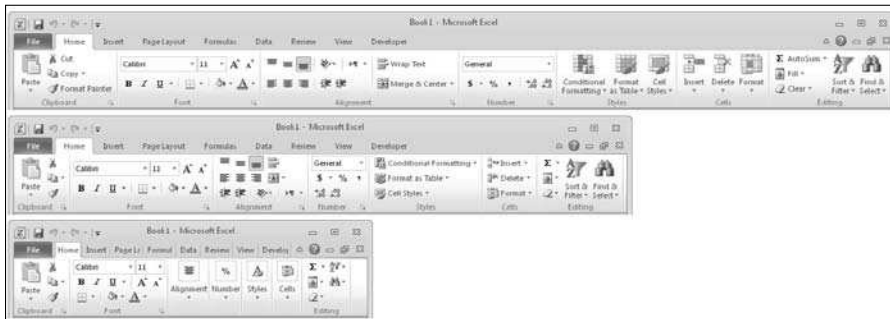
Book1 - Microsoft Excel

File Home Insert Page Layout Formulas Data Review View Developer

Cut
Copy
Paste
Format Painter
Clipboard

Calibri 11 A A
B I U
Font

Wrap Text
Merge & Center
Alignment

General
$ % ,
Number

Conditional Formatting
Format as Table
Cell Styles
Styles

Insert Delete Format
Cells

AutoSum
Fill
Clear
Sort & Filter
Find & Select
Editing

Book1 - Microsoft Excel

File Home Insert Page Layout Formulas Data Review View Developer

Paste
Clipboard

Calibri 11 A A
B I U
Font

Alignment

General
$ % ,
Number

Conditional Formatting
Format as Table
Cell Styles
Styles

Insert
Delete
Format
Cells

Sort & Filter
Find & Select
Editing

Book1 - Microsoft Excel

File Home Insert Page La Formul Data Review View Develo

Paste
Clipboard

Calibri 11 A A
B I U
Font

Alignment Number Styles Cells

Editing